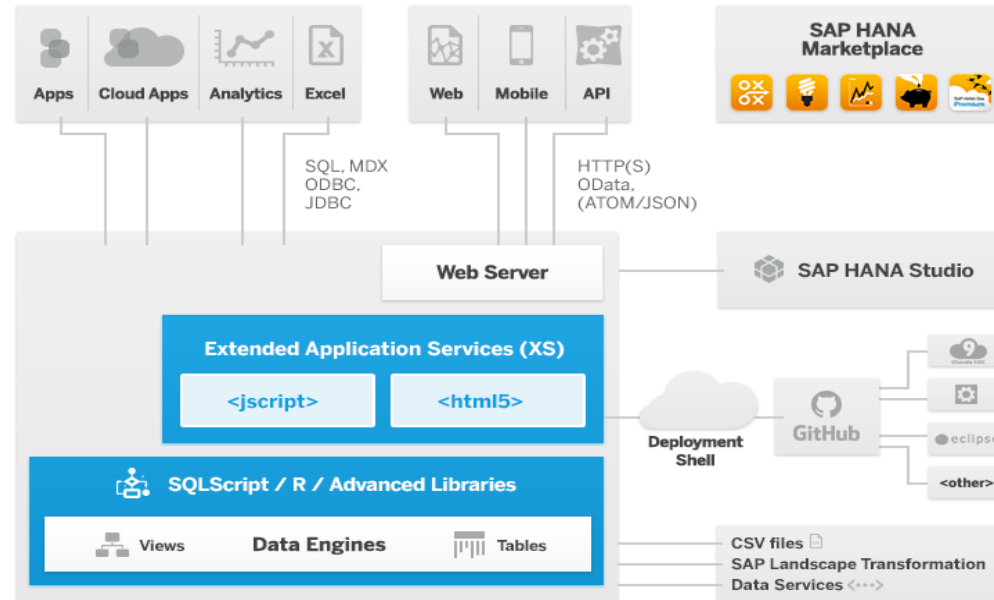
Apps
Cloud Apps
Analytics
Excel

Web
Mobile
API

SAP HANA Marketplace

SQL, MDX
ODBC,
JDBC

HTTP(S)
OData,
(ATOM/JSON)

Web Server

SAP HANA Studio

Extended Application Services (XS)

<jscript>
<html5>

Deployment Shell

GitHub

eclipse

<other>

SQLScript / R / Advanced Libraries

Views
Data Engines
Tables

CSV files
SAP Landscape Transformation
Data Services